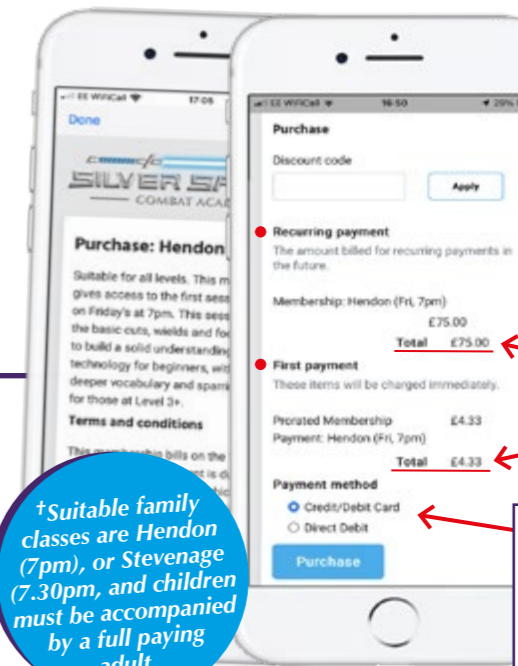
EE WiFiCall 17:05

Done

SILVER SA

COMBAT ACA

Purchase: Hendon

Suitable for all levels. This m gives access to the first sess on Friday's at 7pm. This sess the basic cuts, wields and fo to build a solid understandin technology for beginners, wit deeper vocabulary and spari for those at Level 3+.

Terms and conditions

This membership bills on the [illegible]

EE WiFiCall 16:50 29%

Purchase

Discount code

Apply

Recurring payment

The amount billed for recurring payments in the future.

Membership: Hendon (Fri, 7pm)

£75.00

Total £75.00

First payment

These items will be charged immediately.

Prorated Membership Payment: Hendon (Fri, 7pm) £4.33

Total £4.33

Payment method

Credit/Debit Card

Direct Debit

Purchase

†Suitable family classes are Hendon (7pm), or Stevenage (7.30pm, and children must be accompanied by a full paying adult